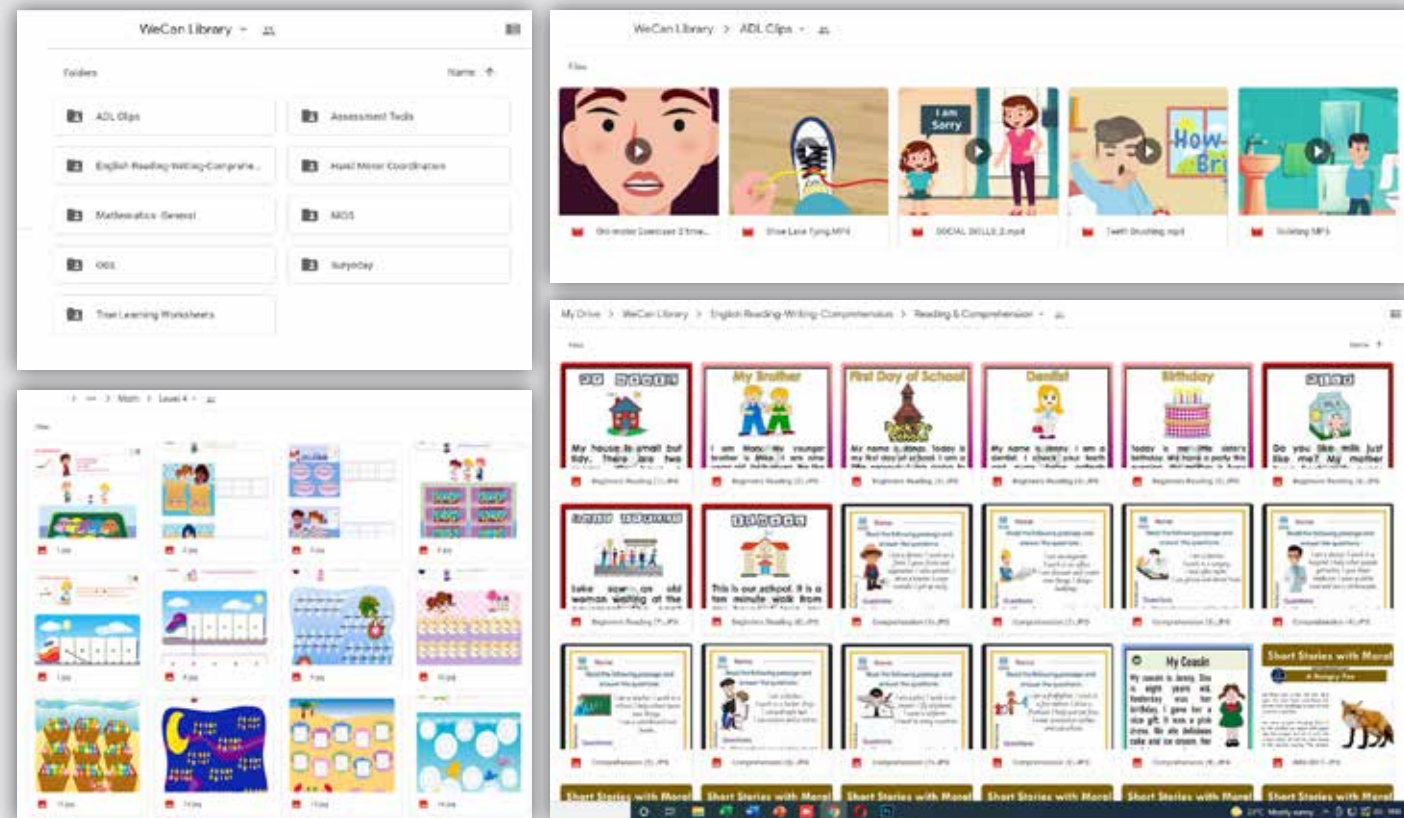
WeCan Library

Folders

Name

ADL Clips

Assessment Tools

English Reading-Writing-Comprehe...

Hand Motor Coordination

Mathematics- General

MOS

OGS

Surpriday

Tree Learning Worksheets

WeCan Library > ADL Clips

Files

I am Sorry

How- Bru

Oro-motor Exercises 2 time...

Shoe Lace Tying.MP4

SOCIAL SKILLS 2.mp4

Teeth Brushing.mp4

Toileting.MP4

> Math > Level 4

Files

My Drive > WeCan Library > English Reading-Writing-Comprehension > Reading & Comprehension

Files

My Brother

First Day of School

Dentist

Birthday

My house is small but tidy. There are two

I am Mano. My younger brother is Mike.

My name is Jimmy. Today is my first day of school.

My name is Jenny. I am a dentist.

Today is my little sister's birthday.

Do you like milk just like me? My mother

take care of an old woman waiting at the

This is our school. It is a ten minute walk from

Beginners Reading (1).JPG

Beginners Reading (2).JPG

Beginners Reading (3).JPG

Beginners Reading (4).JPG

Beginners Reading (5).JPG

Beginners Reading (6).JPG

Beginners Reading (7).JPG

Beginners Reading (8).JPG

Comprehension (1).JPG

Comprehension (2).JPG

Comprehension (3).JPG

Comprehension (4).JPG

Name

Questions

My Cousin

My cousin is Jenny. She is eight years old. Yesterday was her birthday. I gave her a nice gift. It was a pink dress. We ate delicious cake and ice cream.

Short Stories with Moral

A Hungry Fox

Comprehension (5).JPG

Comprehension (6).JPG

Comprehension (7).JPG

Comprehension (8).JPG

Comprehension (9).JPG

Short Stories with Moral

Short Stories with Moral

Short Stories with Moral

Short Stories with Moral

Short Stories with Moral

Short Stories with Moral

Short Stories with Moral

Mostly sunny